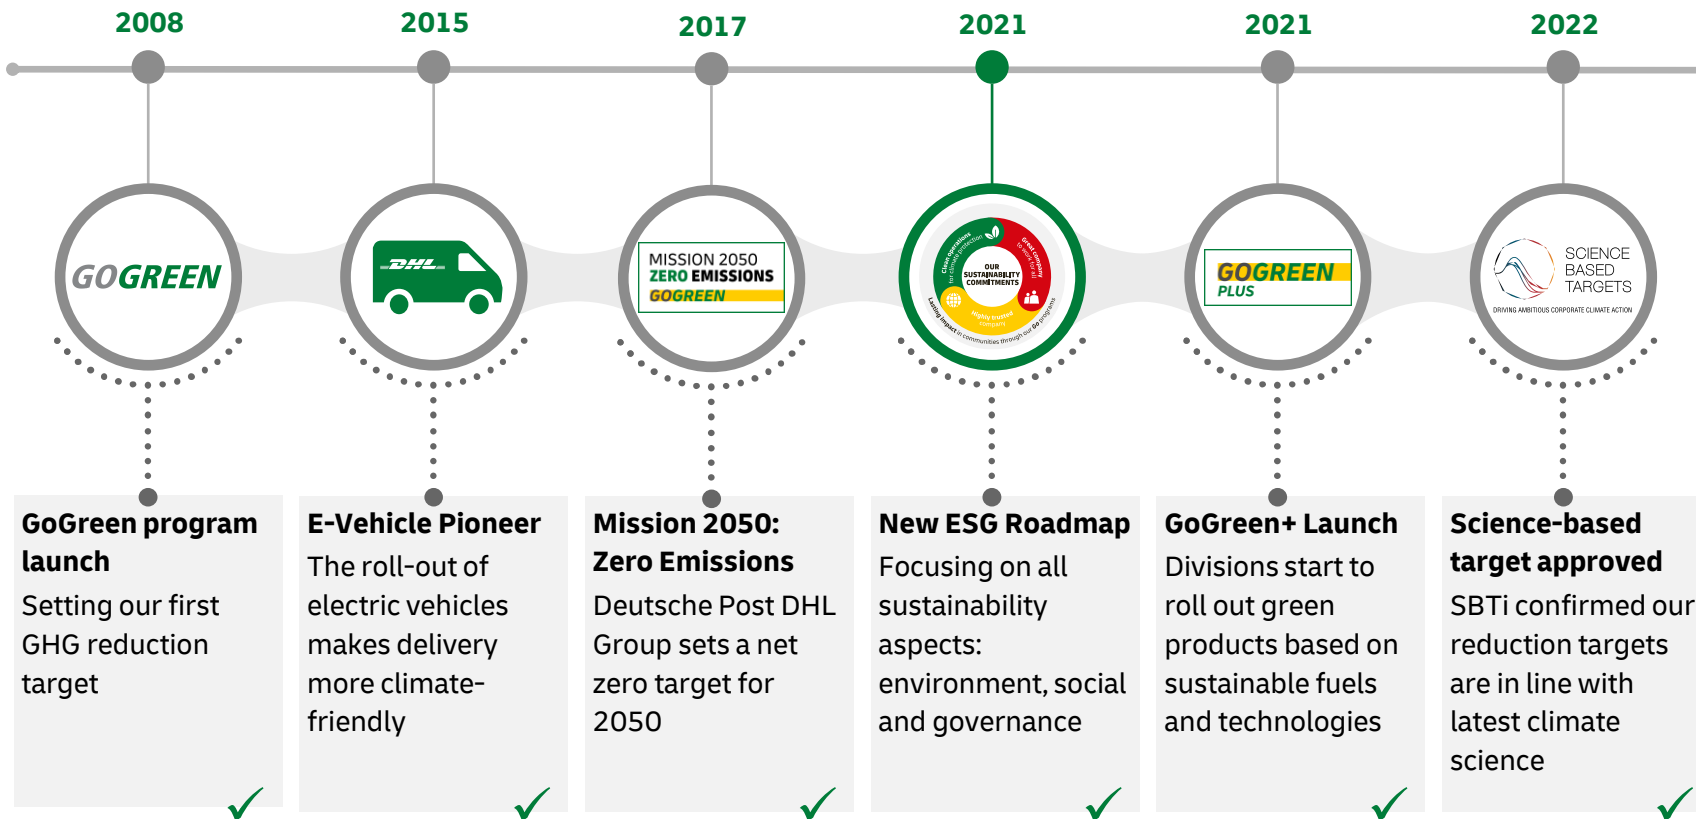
2008

2015

2017

2021

2021

2022

GOGREEN

DHL

MISSION 2050
ZERO EMISSIONS
GOGREEN

OUR SUSTAINABILITY COMMITMENTS

GOGREEN
PLUS

SCIENCE
BASED
TARGETS
DRIVING AMBITIOUS CORPORATE CLIMATE ACTION

GoGreen program launch
Setting our first GHG reduction target

E-Vehicle Pioneer
The roll-out of electric vehicles makes delivery more climate-friendly

Mission 2050: Zero Emissions
Deutsche Post DHL Group sets a net zero target for 2050

New ESG Roadmap
Focusing on all sustainability aspects: environment, social and governance

GoGreen+ Launch
Divisions start to roll out green products based on sustainable fuels and technologies

Science-based target approved
SBTi confirmed our reduction targets are in line with latest climate science